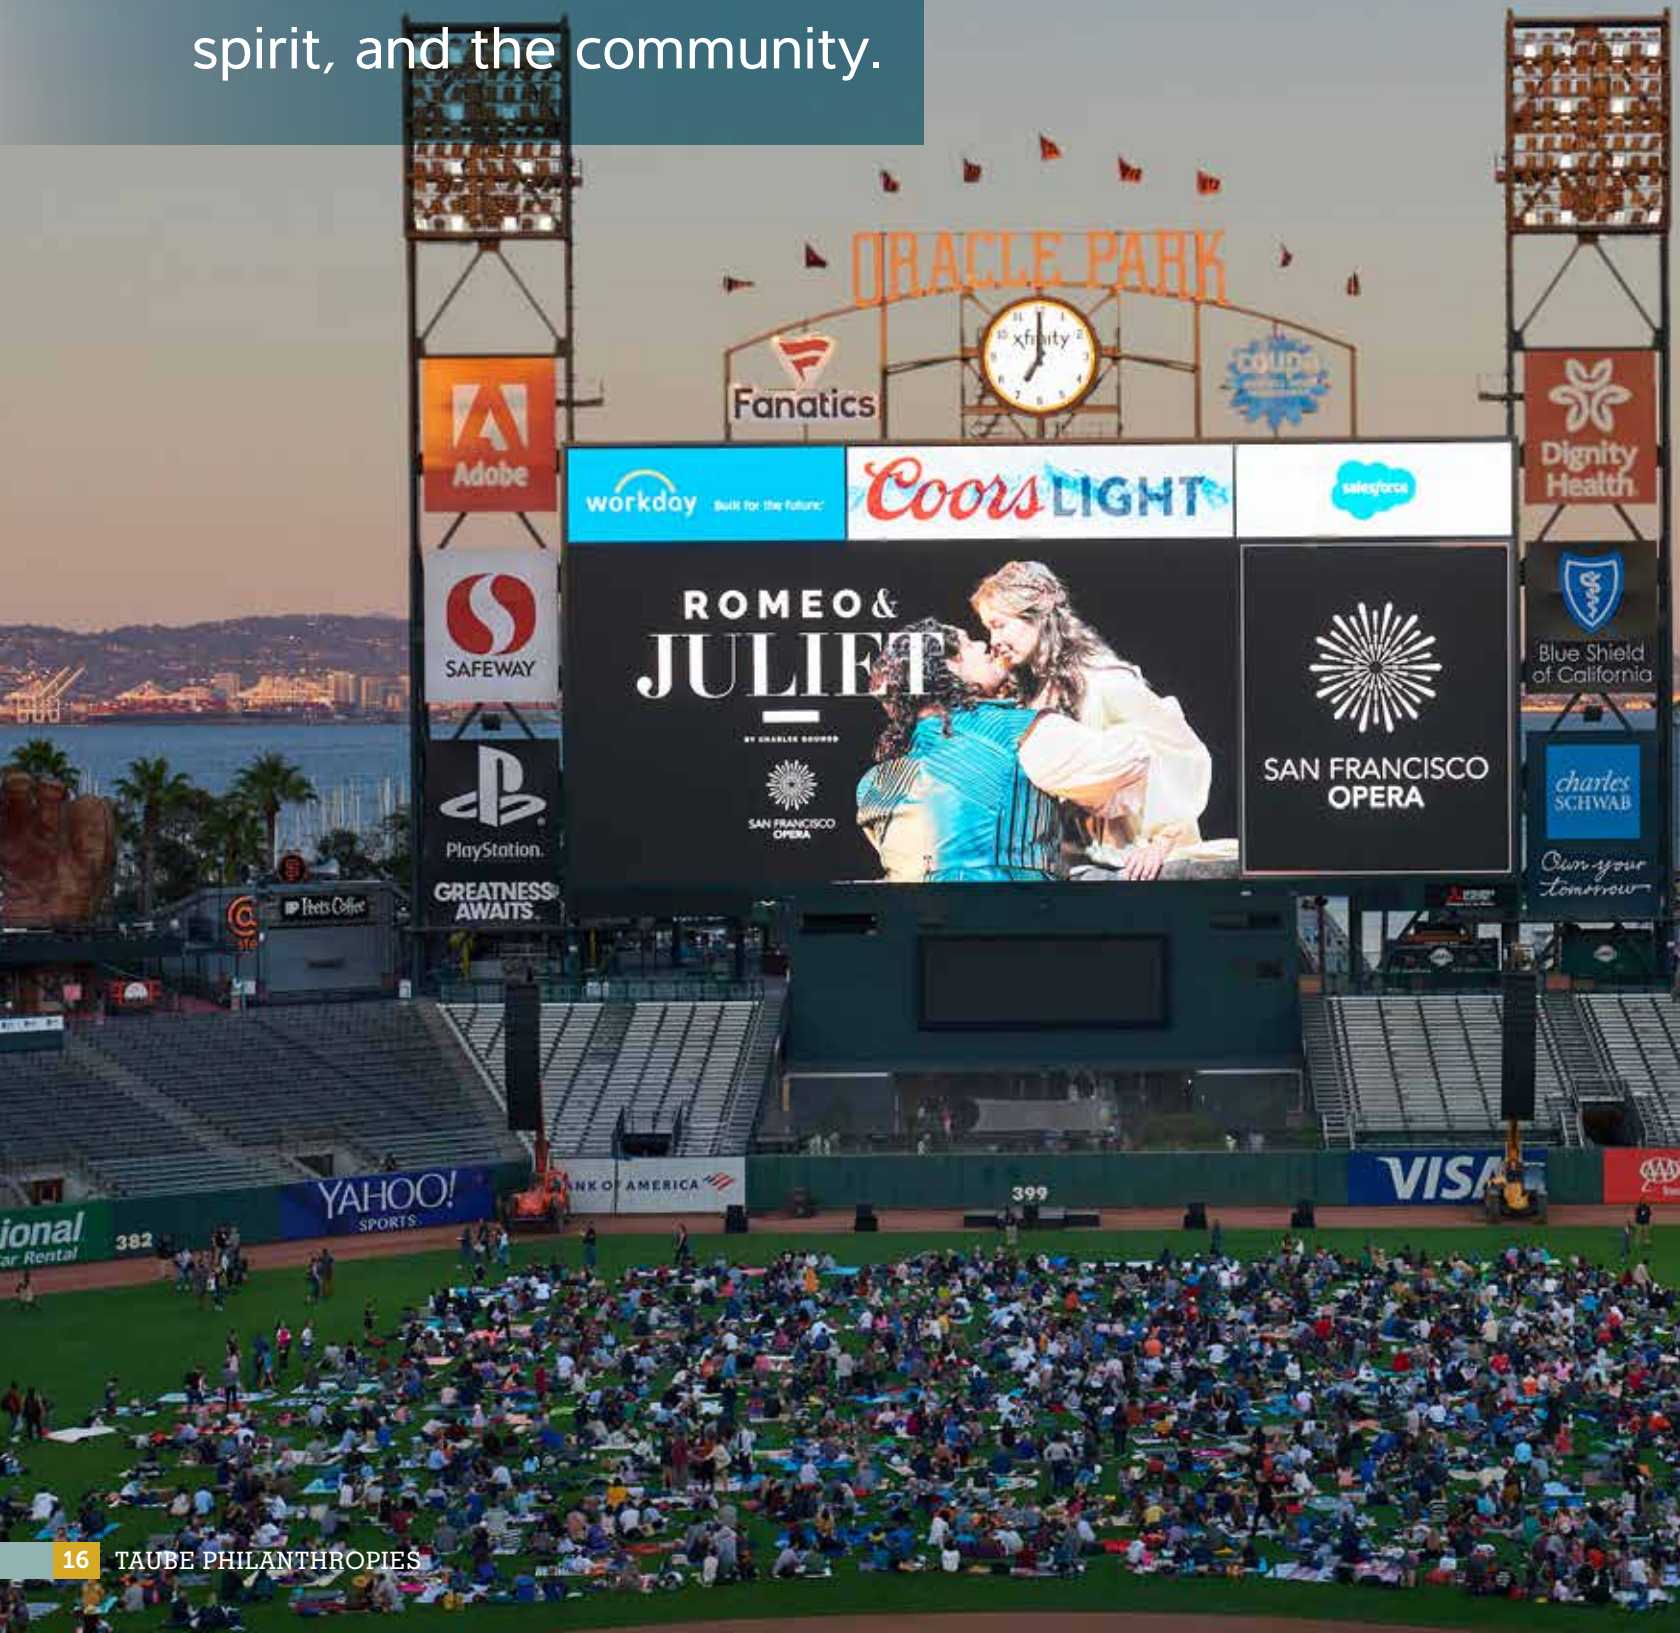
spirit, and the community.

ORACLE PARK

Fanatics

xfinity

Adobe

workday Built for the future.

Coors LIGHT

salesforce

Dignity Health

SAFEWAY

ROMEO & JULIET

SAN FRANCISCO OPERA

SAN FRANCISCO OPERA

Blue Shield of California

PlayStation.

GREATNESS AWAITS

Peet's Coffee

charles SCHWAB

Own your tomorrow

YAHOO! SPORTS

BANK OF AMERICA

VISA

399

382

ional
ar Rental

16 TAUBE PHILANTHROPIES